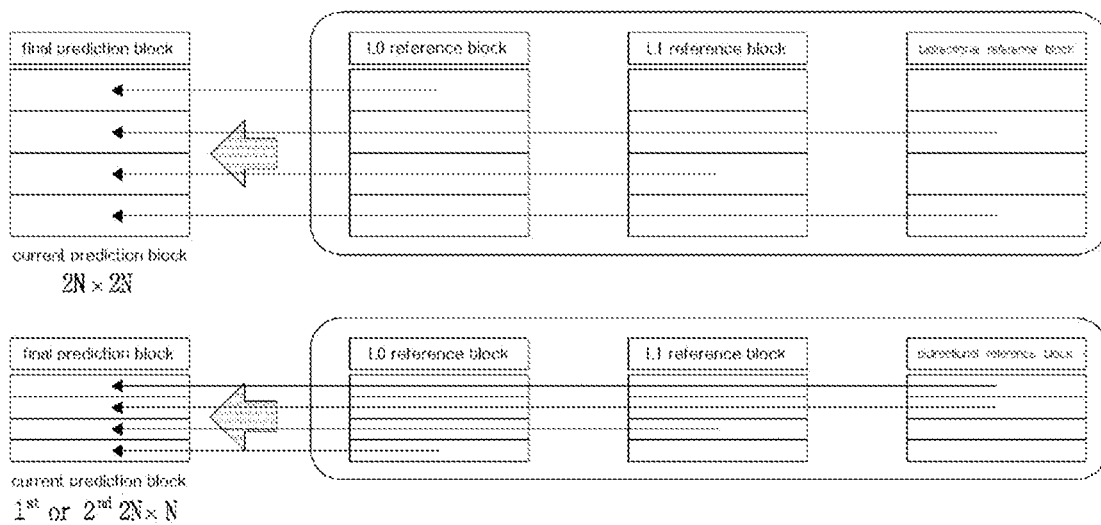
final prediction block

L0 reference block

L1 reference block

bidirectional reference block

current prediction block
$2N \times 2N$

final prediction block

L0 reference block

L1 reference block

bidirectional reference block

current prediction block
$1^{st}$ or $2^{nd}$ $2N \times N$